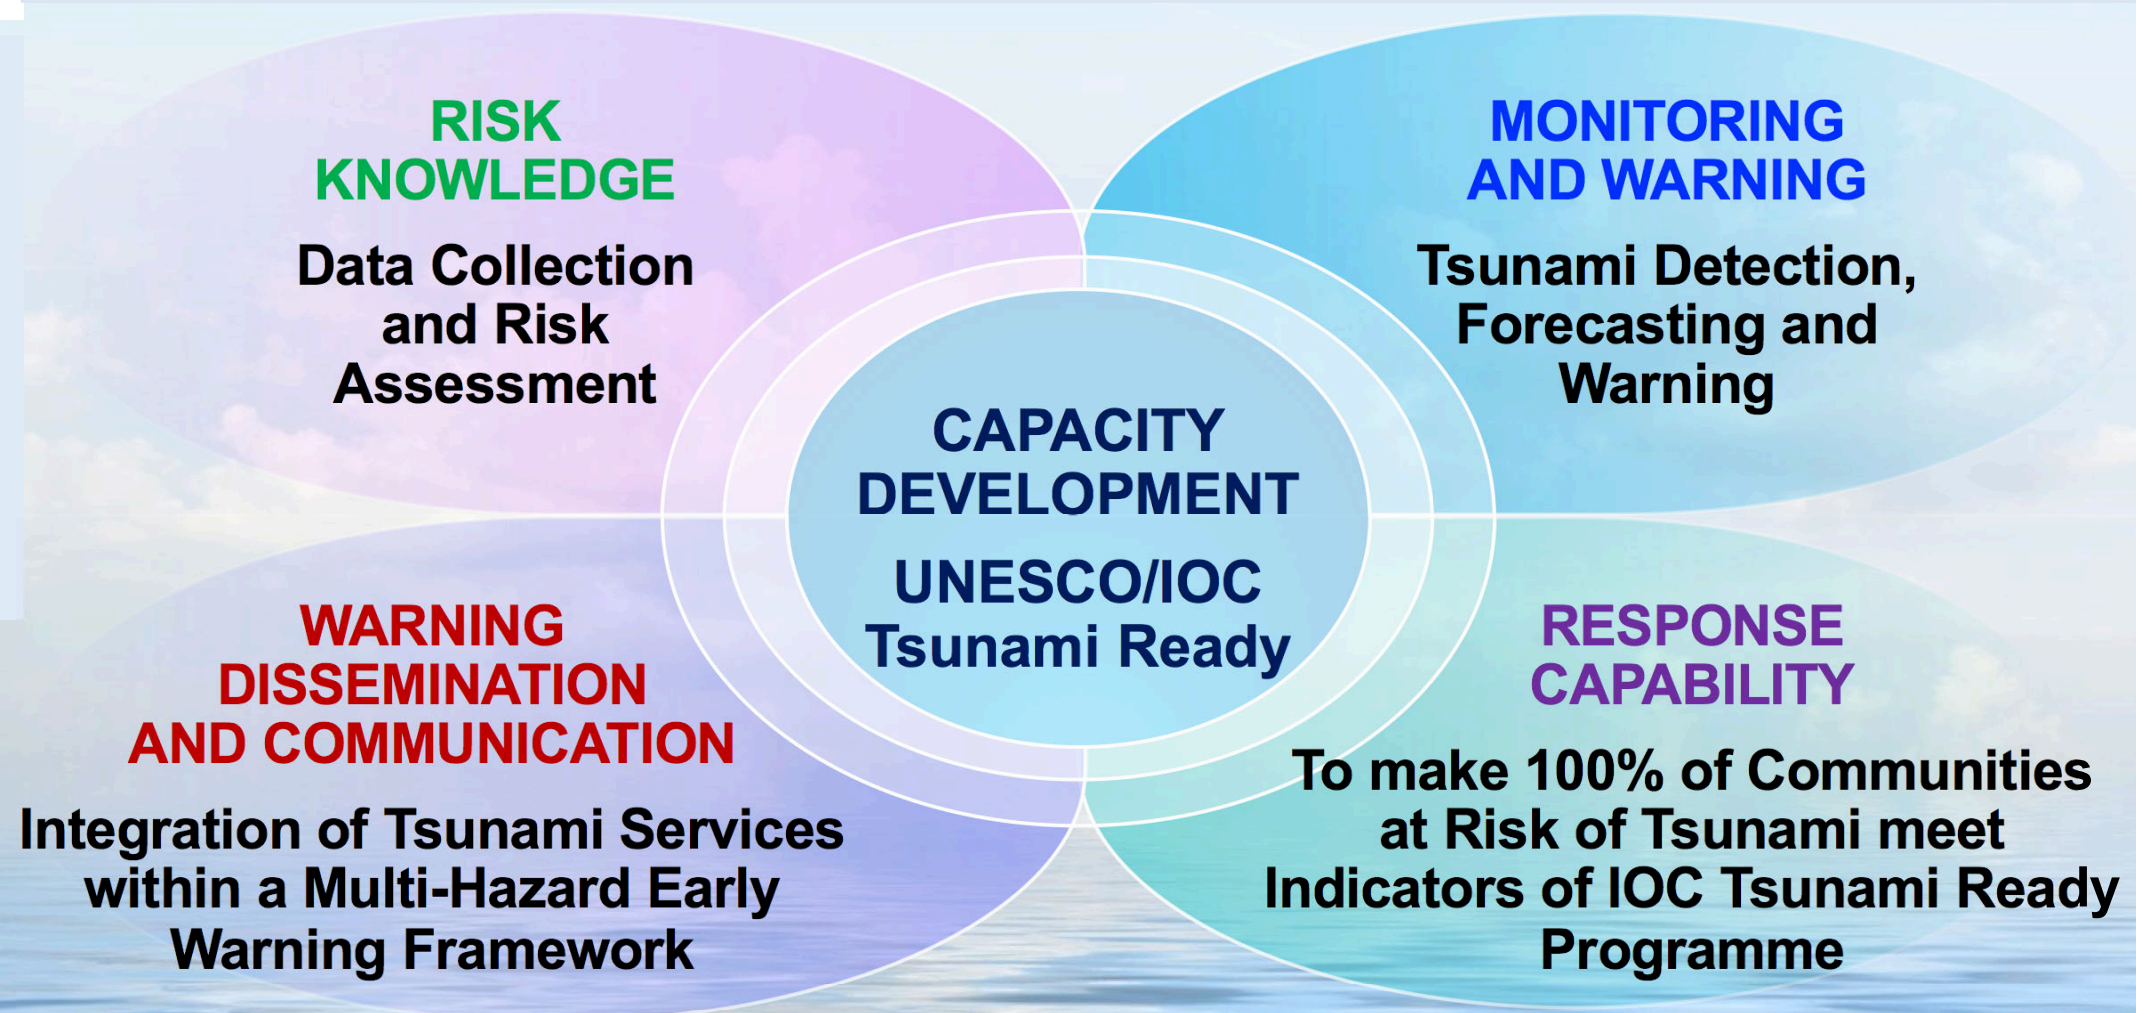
RISK KNOWLEDGE

Data Collection and Risk Assessment

MONITORING AND WARNING

Tsunami Detection, Forecasting and Warning

CAPACITY DEVELOPMENT

UNESCO/IOC Tsunami Ready

WARNING DISSEMINATION AND COMMUNICATION

Integration of Tsunami Services within a Multi-Hazard Early Warning Framework

RESPONSE CAPABILITY

To make 100% of Communities at Risk of Tsunami meet Indicators of IOC Tsunami Ready Programme